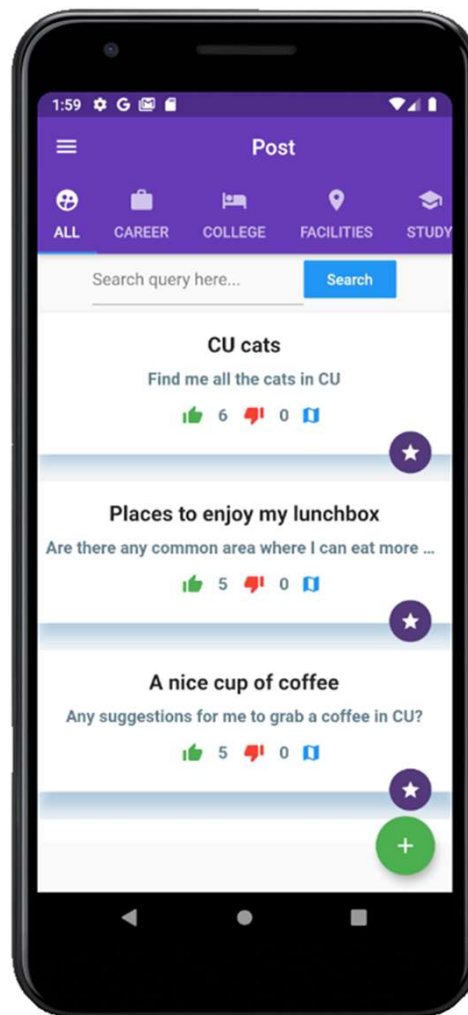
1:59

Post

ALL CAREER COLLEGE FACILITIES STUDY

Search query here...

Search

CU cats

Find me all the cats in CU

6 0

Places to enjoy my lunchbox

Are there any common area where I can eat more ...

5 0

A nice cup of coffee

Any suggestions for me to grab a coffee in CU?

5 0

+